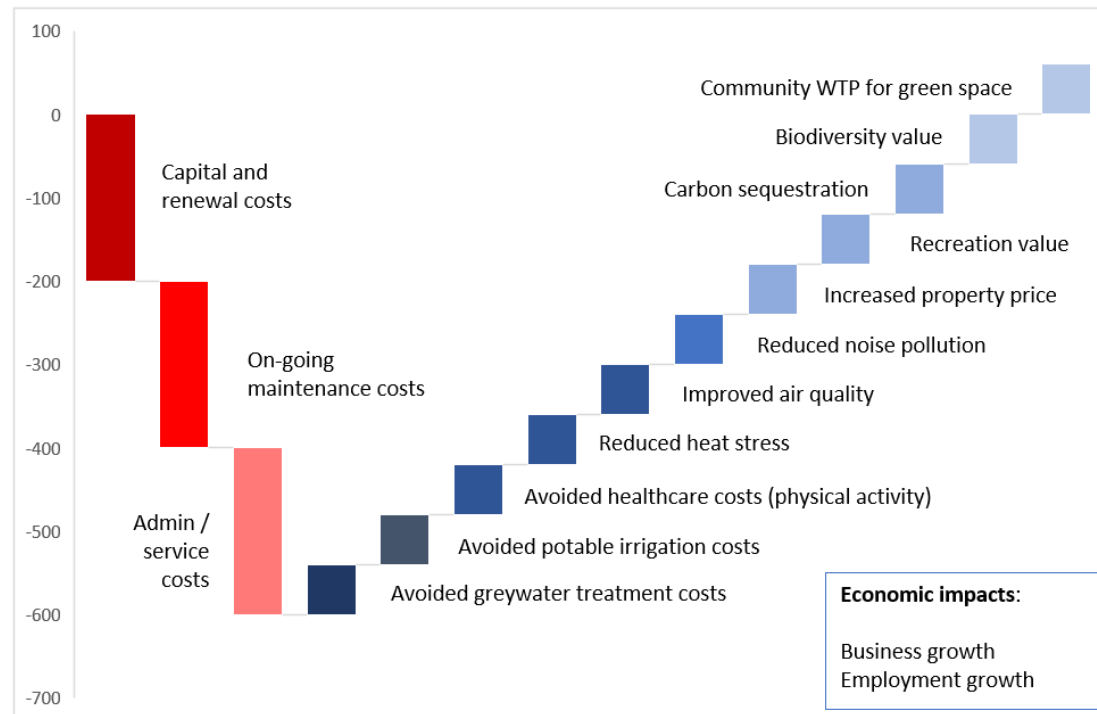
100
0
-100
-200
-300
-400
-500
-600
-700

Capital and renewal costs

On-going maintenance costs

Admin / service costs

Avoided greywater treatment costs

Avoided potable irrigation costs

Avoided healthcare costs (physical activity)

Reduced heat stress

Improved air quality

Reduced noise pollution

Increased property price

Recreation value

Carbon sequestration

Biodiversity value

Community WTP for green space

**Economic impacts**:

Business growth
Employment growth